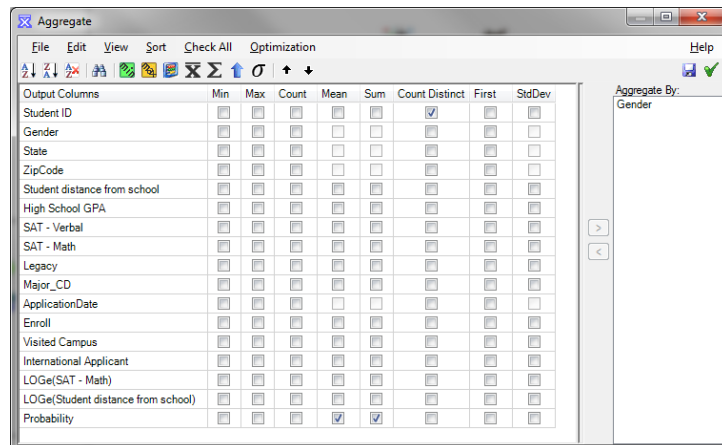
Aggregate

File Edit View Sort Check All Optimization Help

| Output Columns | Min | Max | Count | Mean | Sum | Count Distinct | First | StdDev |
|---|---|---|---|---|---|---|---|---|
| Student ID | ☐ | ☐ | ☐ | ☐ | ☐ | ☑ | ☐ | ☐ |
| Gender | ☐ | ☐ | ☐ | ☐ | ☐ | ☐ | ☐ | ☐ |
| State | ☐ | ☐ | ☐ | ☐ | ☐ | ☐ | ☐ | ☐ |
| ZipCode | ☐ | ☐ | ☐ | ☐ | ☐ | ☐ | ☐ | ☐ |
| Student distance from school | ☐ | ☐ | ☐ | ☐ | ☐ | ☐ | ☐ | ☐ |
| High School GPA | ☐ | ☐ | ☐ | ☐ | ☐ | ☐ | ☐ | ☐ |
| SAT - Verbal | ☐ | ☐ | ☐ | ☐ | ☐ | ☐ | ☐ | ☐ |
| SAT - Math | ☐ | ☐ | ☐ | ☐ | ☐ | ☐ | ☐ | ☐ |
| Legacy | ☐ | ☐ | ☐ | ☐ | ☐ | ☐ | ☐ | ☐ |
| Major_CD | ☐ | ☐ | ☐ | ☐ | ☐ | ☐ | ☐ | ☐ |
| ApplicationDate | ☐ | ☐ | ☐ | ☐ | ☐ | ☐ | ☐ | ☐ |
| Enroll | ☐ | ☐ | ☐ | ☐ | ☐ | ☐ | ☐ | ☐ |
| Visited Campus | ☐ | ☐ | ☐ | ☐ | ☐ | ☐ | ☐ | ☐ |
| International Applicant | ☐ | ☐ | ☐ | ☐ | ☐ | ☐ | ☐ | ☐ |
| LOGe(SAT - Math) | ☐ | ☐ | ☐ | ☐ | ☐ | ☐ | ☐ | ☐ |
| LOGe(Student distance from school) | ☐ | ☐ | ☐ | ☐ | ☐ | ☐ | ☐ | ☐ |
| Probability | ☐ | ☐ | ☐ | ☑ | ☑ | ☐ | ☐ | ☐ |

>
<

Aggregate By:
Gender